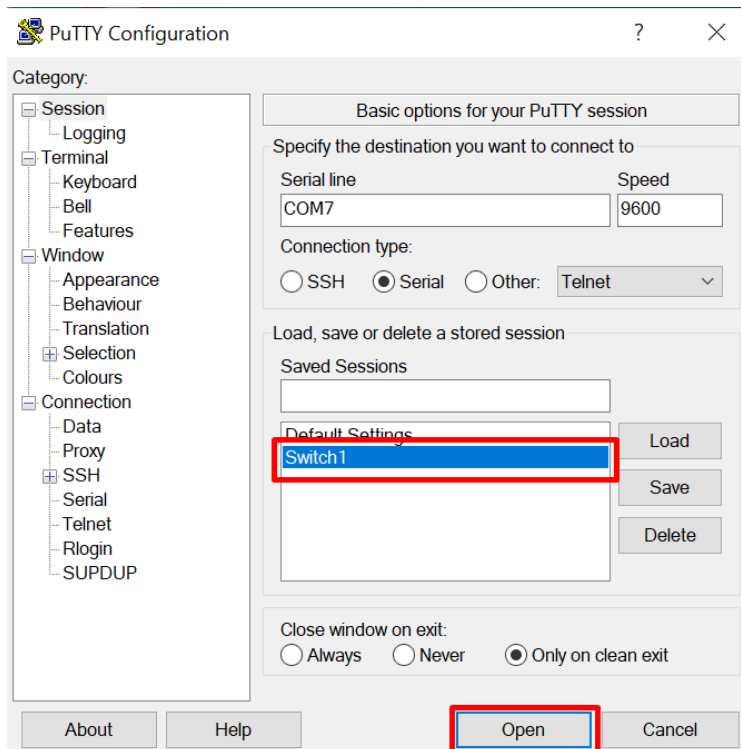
PuTTY Configuration
?
X
Category:
Session
Logging
Terminal
Keyboard
Bell
Features
Window
Appearance
Behaviour
Translation
Selection
Colours
Connection
Data
Proxy
SSH
Serial
Telnet
Rlogin
SUPDUP

Basic options for your PuTTY session
Specify the destination you want to connect to
Serial line
COM7
Speed
9600
Connection type:
SSH
Serial
Other:
Telnet
Load, save or delete a stored session
Saved Sessions
Default Settings
Switch1
Load
Save
Delete
Close window on exit:
Always
Never
Only on clean exit
About
Help
Open
Cancel